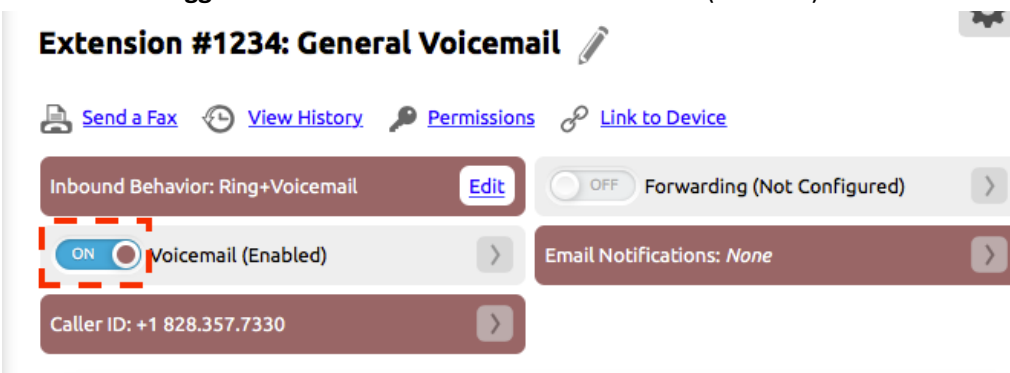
Extension #1234: General Voicemail

Send a Fax View History Permissions Link to Device

Inbound Behavior: Ring+Voicemail Edit

OFF Forwarding (Not Configured)

ON Voicemail (Enabled)

Email Notifications: *None*

Caller ID: +1 828.357.7330